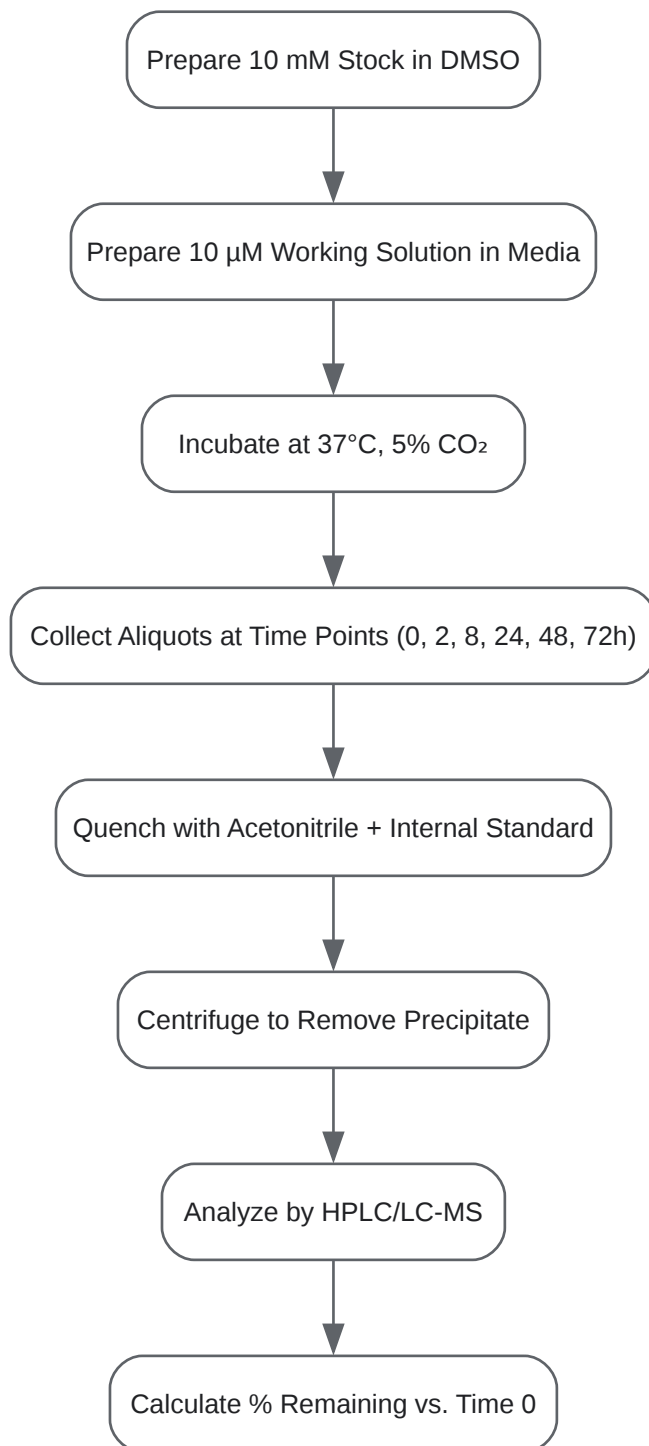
Prepare 10 mM Stock in DMSO

Prepare 10 µM Working Solution in Media

Incubate at 37°C, 5% $CO_2$

Collect Aliquots at Time Points (0, 2, 8, 24, 48, 72h)

Quench with Acetonitrile + Internal Standard

Centrifuge to Remove Precipitate

Analyze by HPLC/LC-MS

Calculate % Remaining vs. Time 0